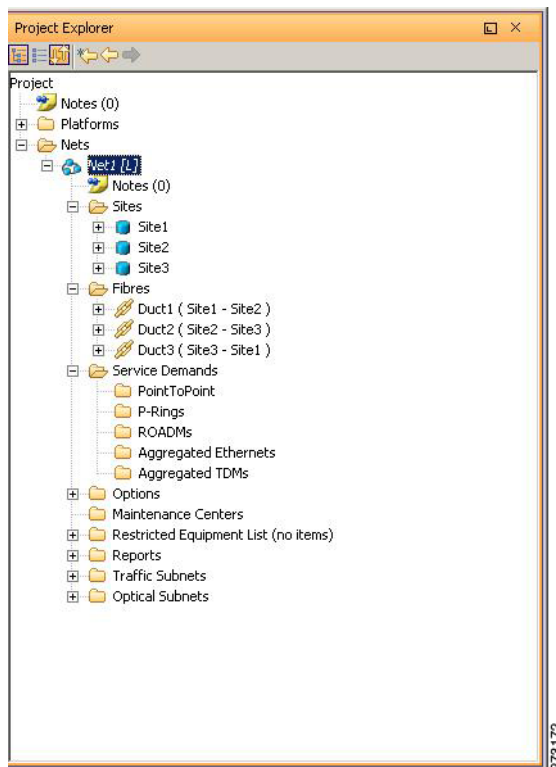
Project Explorer

Project
Notes (0)
Platforms
Nets
Net1 [L]
Notes (0)
Sites
Site1
Site2
Site3
Fibres
Duct1 ( Site1 - Site2 )
Duct2 ( Site2 - Site3 )
Duct3 ( Site3 - Site1 )
Service Demands
PointToPoint
P-Rings
ROADMs
Aggregated Ethernets
Aggregated TDMs
Options
Maintenance Centers
Restricted Equipment List (no items)
Reports
Traffic Subnets
Optical Subnets

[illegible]